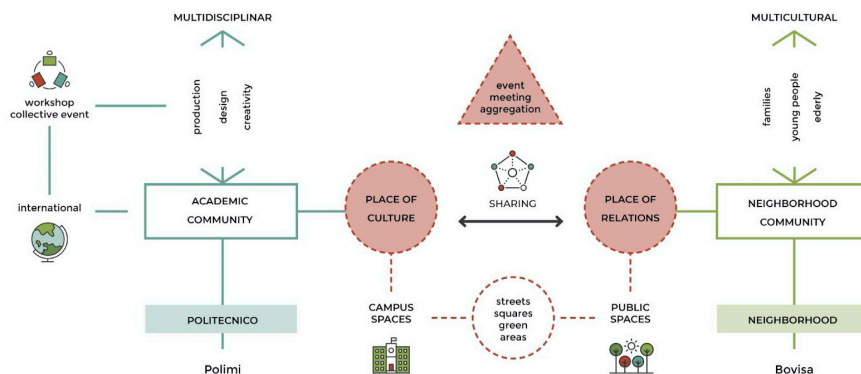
MULTIDISCIPLINAR

MULTICULTURAL

workshop collective event

production
design
creativity

event meeting aggregation

families
young people
ederly

international

ACADEMIC COMMUNITY

PLACE OF CULTURE

SHARING

PLACE OF RELATIONS

NEIGHBORHOOD COMMUNITY

POLITECNICO

CAMPUS SPACES

streets squares green areas

PUBLIC SPACES

NEIGHBORHOOD

Polimi

Bovisa